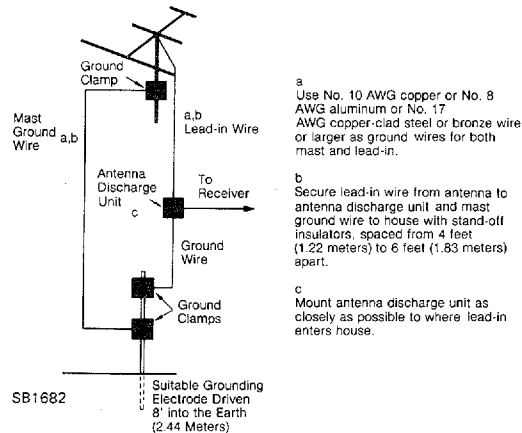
Ground Clamp

Mast Ground Wire a,b

a,b Lead-in Wire

Antenna Discharge Unit c

To Receiver

Ground Wire

Ground Clamps

SB1682

Suitable Grounding Electrode Driven 8' into the Earth (2.44 Meters)

a
Use No. 10 AWG copper or No. 8 AWG aluminum or No. 17 AWG copper-clad steel or bronze wire or larger as ground wires for both mast and lead-in.

b
Secure lead-in wire from antenna to antenna discharge unit and mast ground wire to house with stand-off insulators, spaced from 4 feet (1.22 meters) to 6 feet (1.83 meters) apart.

c
Mount antenna discharge unit as closely as possible to where lead-in enters house.